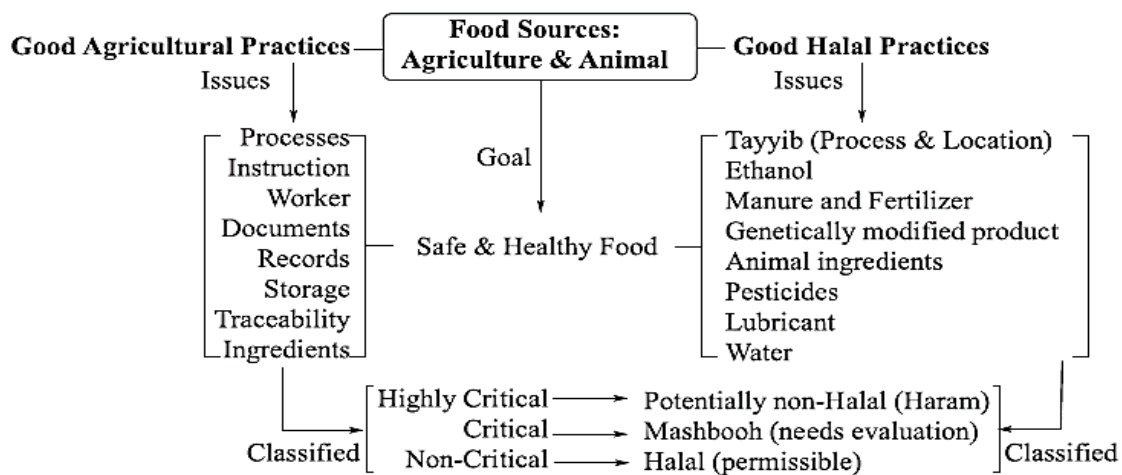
Food Sources: Agriculture & Animal

Good Agricultural Practices

Issues

Good Halal Practices

Issues

Processes
Instruction
Worker
Documents
Records
Storage
Traceability
Ingredients

Goal

Safe & Healthy Food

Tayyib (Process & Location)
Ethanol
Manure and Fertilizer
Genetically modified product
Animal ingredients
Pesticides
Lubricant
Water

Classified

Highly Critical → Potentially non-Halal (Haram)
Critical → Mashbooh (needs evaluation)
Non-Critical → Halal (permissible)

Classified